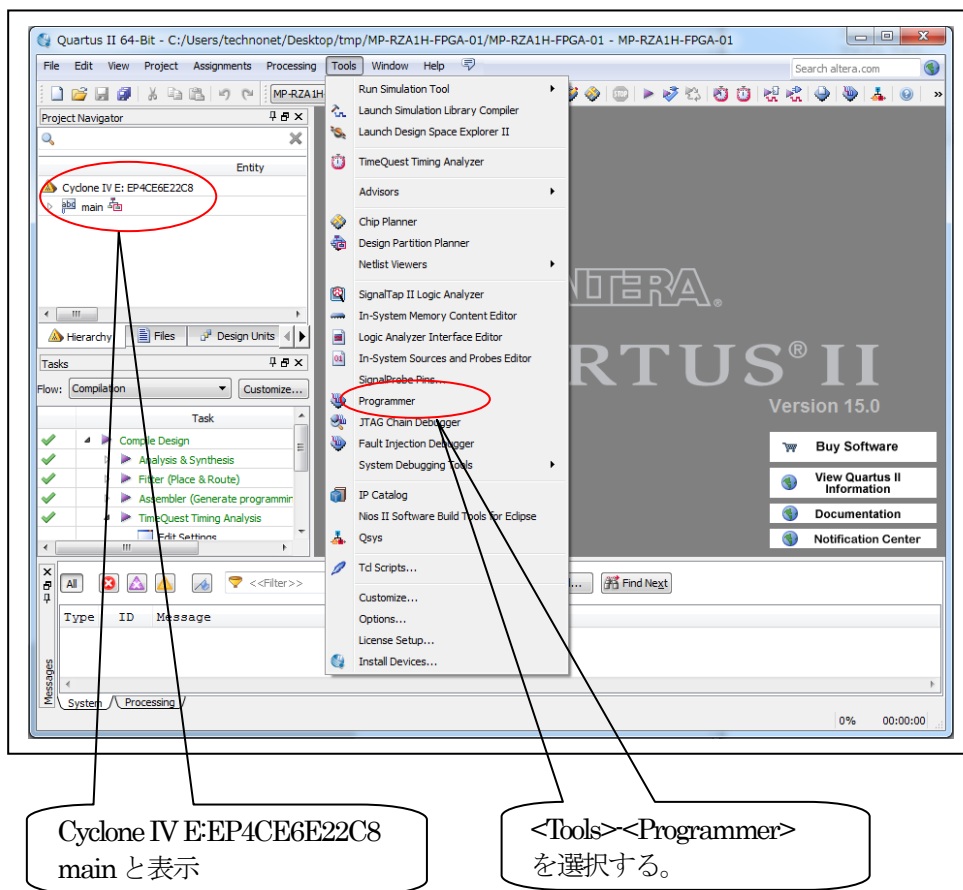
Quartus II 64-Bit - C:/Users/technonet/Desktop/tmp/MP-RZA1H-FPGA-01/MP-RZA1H-FPGA-01 - MP-RZA1H-FPGA-01

File Edit View Project Assignments Processing Tools Window Help

Search altera.com

MP-RZA1H

Project Navigator

Entity

Cyclone IV E: EP4CE6E22C8

main

Hierarchy Files Design Units

Tasks

Flow: Compilation Customize...

Task

Compile Design
Analysis & Synthesis
Fitter (Place & Route)
Assembler (Generate programmin
TimeQuest Timing Analysis
Edit Settings

Run Simulation Tool
Launch Simulation Library Compiler
Launch Design Space Explorer II
TimeQuest Timing Analyzer
Advisors
Chip Planner
Design Partition Planner
Netlist Viewers
SignalTap II Logic Analyzer
In-System Memory Content Editor
Logic Analyzer Interface Editor
In-System Sources and Probes Editor
SignalProbe Pins...
Programmer
JTAG Chain Debugger
Fault Injection Debugger
System Debugging Tools
IP Catalog
Nios II Software Build Tools for Eclipse
Qsys
Tcl Scripts...
Customize...
Options...
License Setup...
Install Devices...

ALTERA.
QUARTUS® II
Version 15.0

Buy Software
View Quartus II Information
Documentation
Notification Center

All <<Filter>> Find Next

Type ID Message

Messages

System Processing

0% 00:00:00

Cyclone IV E:EP4CE6E22C8
main と表示

<Tools>-<Programmer>
を選択する。